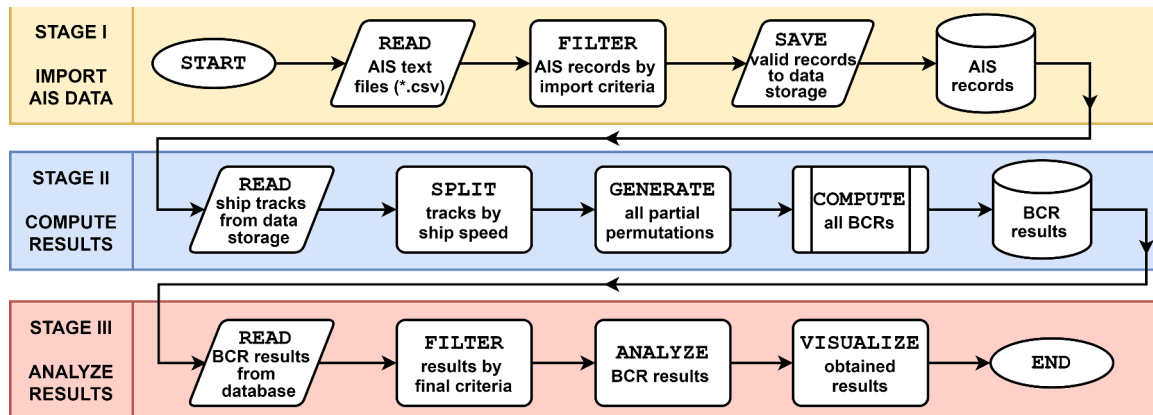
STAGE I

IMPORT AIS DATA

START

READ
AIS text files (*.csv)

FILTER
AIS records by import criteria

SAVE
valid records to data storage

AIS records

STAGE II

COMPUTE RESULTS

READ
ship tracks from data storage

SPLIT
tracks by ship speed

GENERATE
all partial permutations

COMPUTE
all BCRs

BCR results

STAGE III

ANALYZE RESULTS

READ
BCR results from database

FILTER
results by final criteria

ANALYZE
BCR results

VISUALIZE
obtained results

END